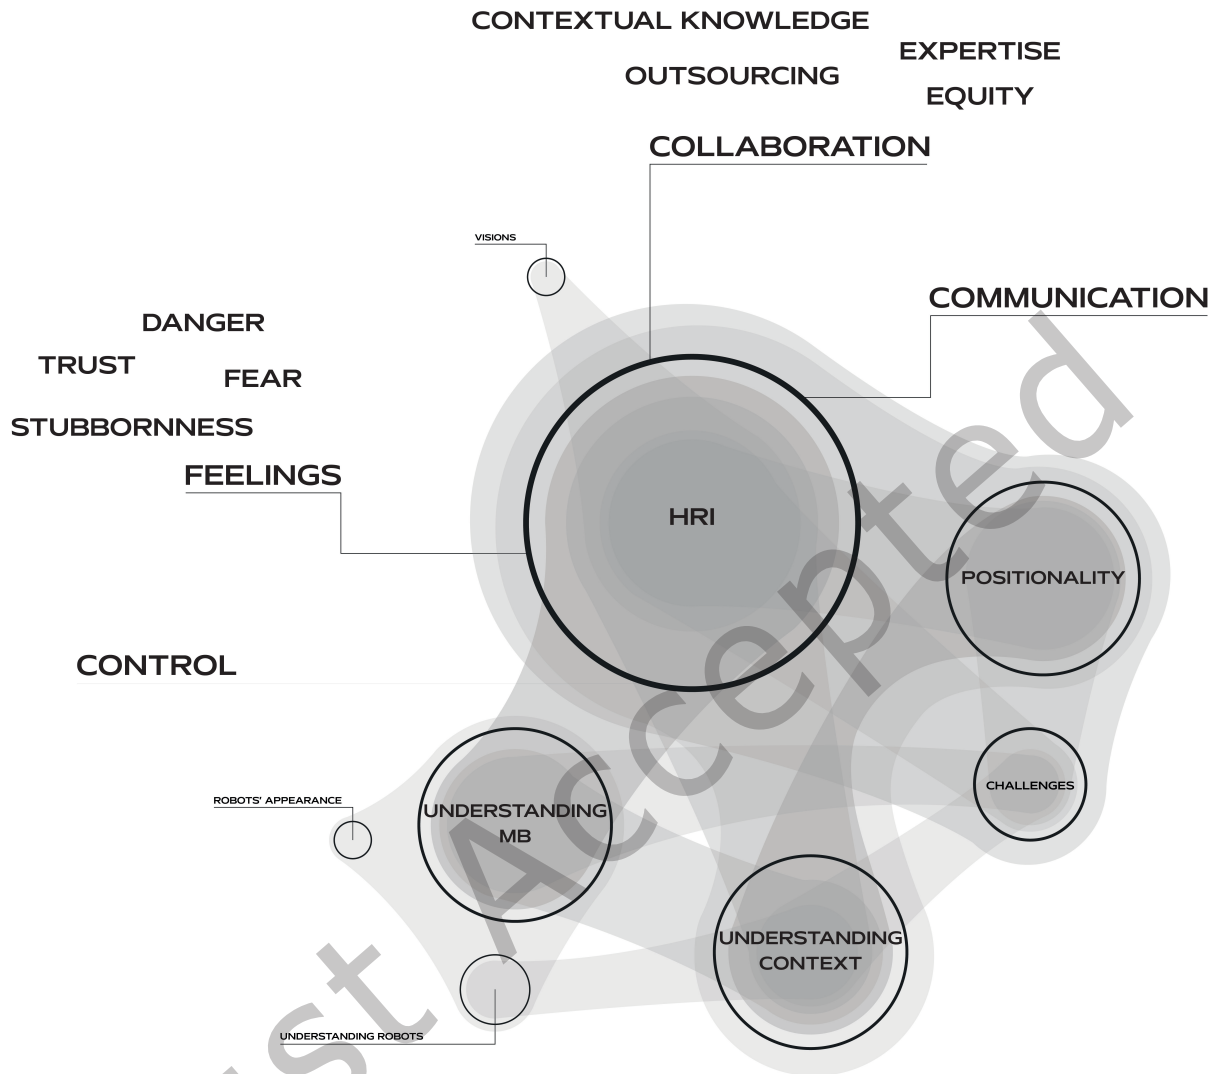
CONTEXTUAL KNOWLEDGE
EXPERTISE
OUTSOURCING
EQUITY
COLLABORATION

VISIONS

COMMUNICATION

DANGER
TRUST
FEAR
STUBBORNNESS
FEELINGS

HRI

POSITIONALITY

CONTROL

ROBOTS' APPEARANCE

UNDERSTANDING MB

CHALLENGES

UNDERSTANDING CONTEXT

UNDERSTANDING ROBOTS

Just Accepted